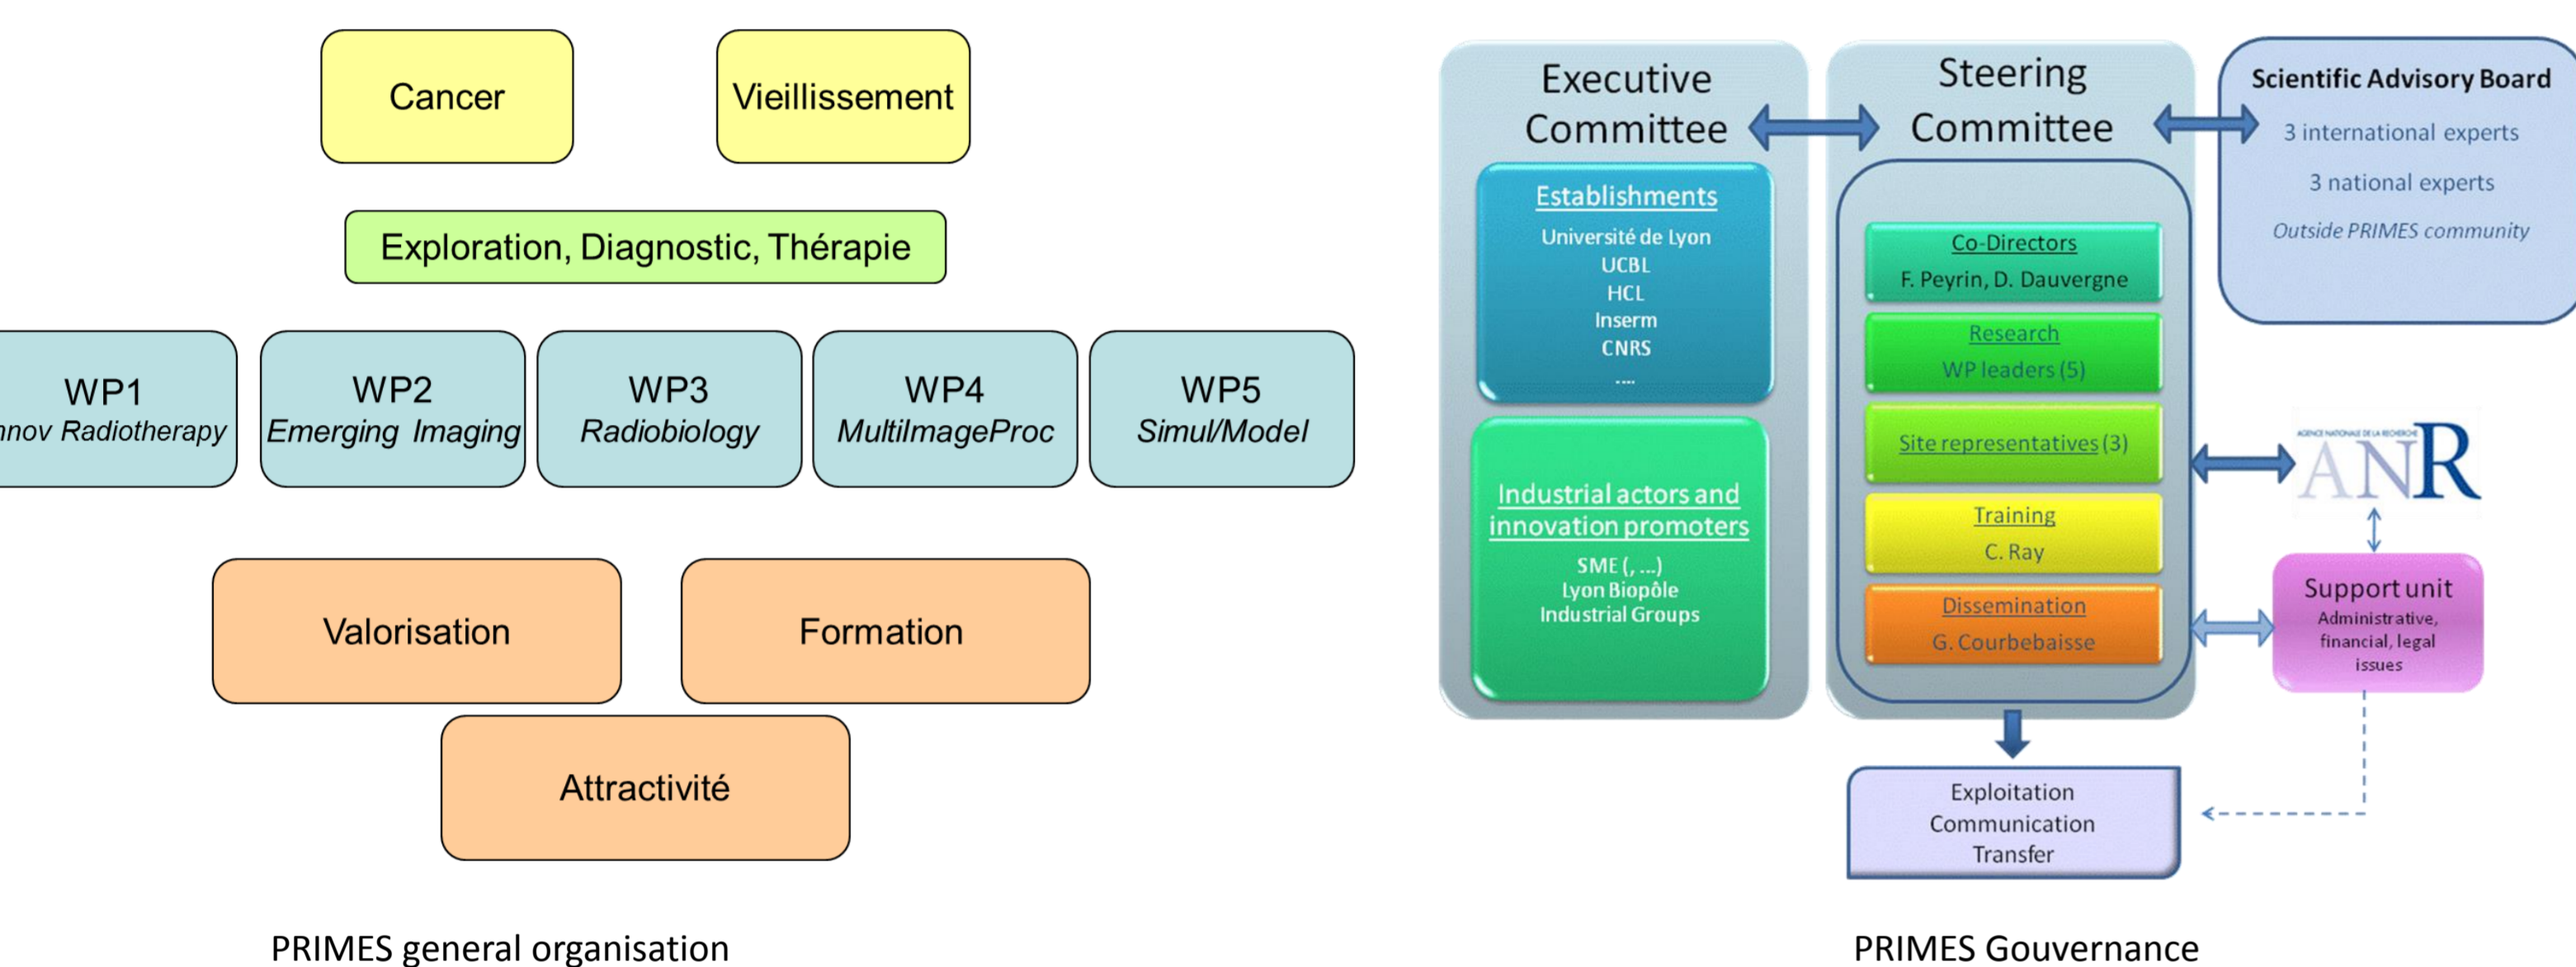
Cancer

Vieillissement

Exploration, Diagnostic, Thérapie

WP1
nov Radiotherapy

WP2
Emerging Imaging

WP3
Radiobiology

WP4
MultiImageProc

WP5
Simul/Model

Valorisation

Formation

Attractivité

PRIMES general organisation

Executive Committee

Establishments
Université de Lyon
UCBL
HCL
Inserm
CNRS
....

Industrial actors and innovation promoters
SME (, ...)
Lyon Biopôle
Industrial Groups

Steering Committee

Co-Directors
F. Peyrin, D. Dauvergne

Research
WP leaders (5)

Site representatives (3)

Training
C. Ray

Dissemination
G. Courbebaisse

Scientific Advisory Board
3 international experts
3 national experts
Outside PRIMES community

AGENCE NATIONALE DE LA RECHERCHE
ANR

Support unit
Administrative, financial, legal issues

Exploitation
Communication
Transfer

PRIMES Gouvernance